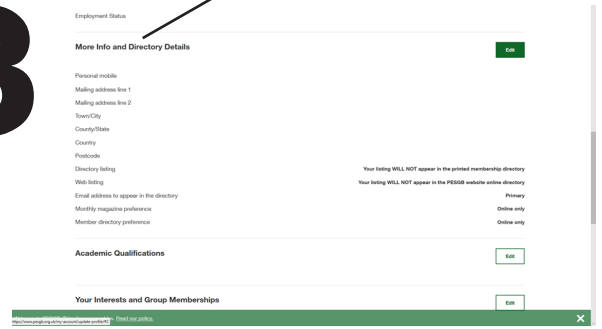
Employment Status

More Info and Directory Details

Edit

Personal mobile

Mailing address line 1

Mailing address line 2

Town/City

County/State

Country

Postcode

Directory listing | Your listing WILL NOT appear in the printed membership directory

Web listing | Your listing WILL NOT appear in the PESGB website online directory

Email address to appear in the directory | Primary

Monthly magazine preference | Online only

Member directory preference | Online only

Academic Qualifications

Edit

Your Interests and Group Memberships

Edit

https://www.pesgb.org.uk/my-account/update-profile/#1 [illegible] Read our policy.

×